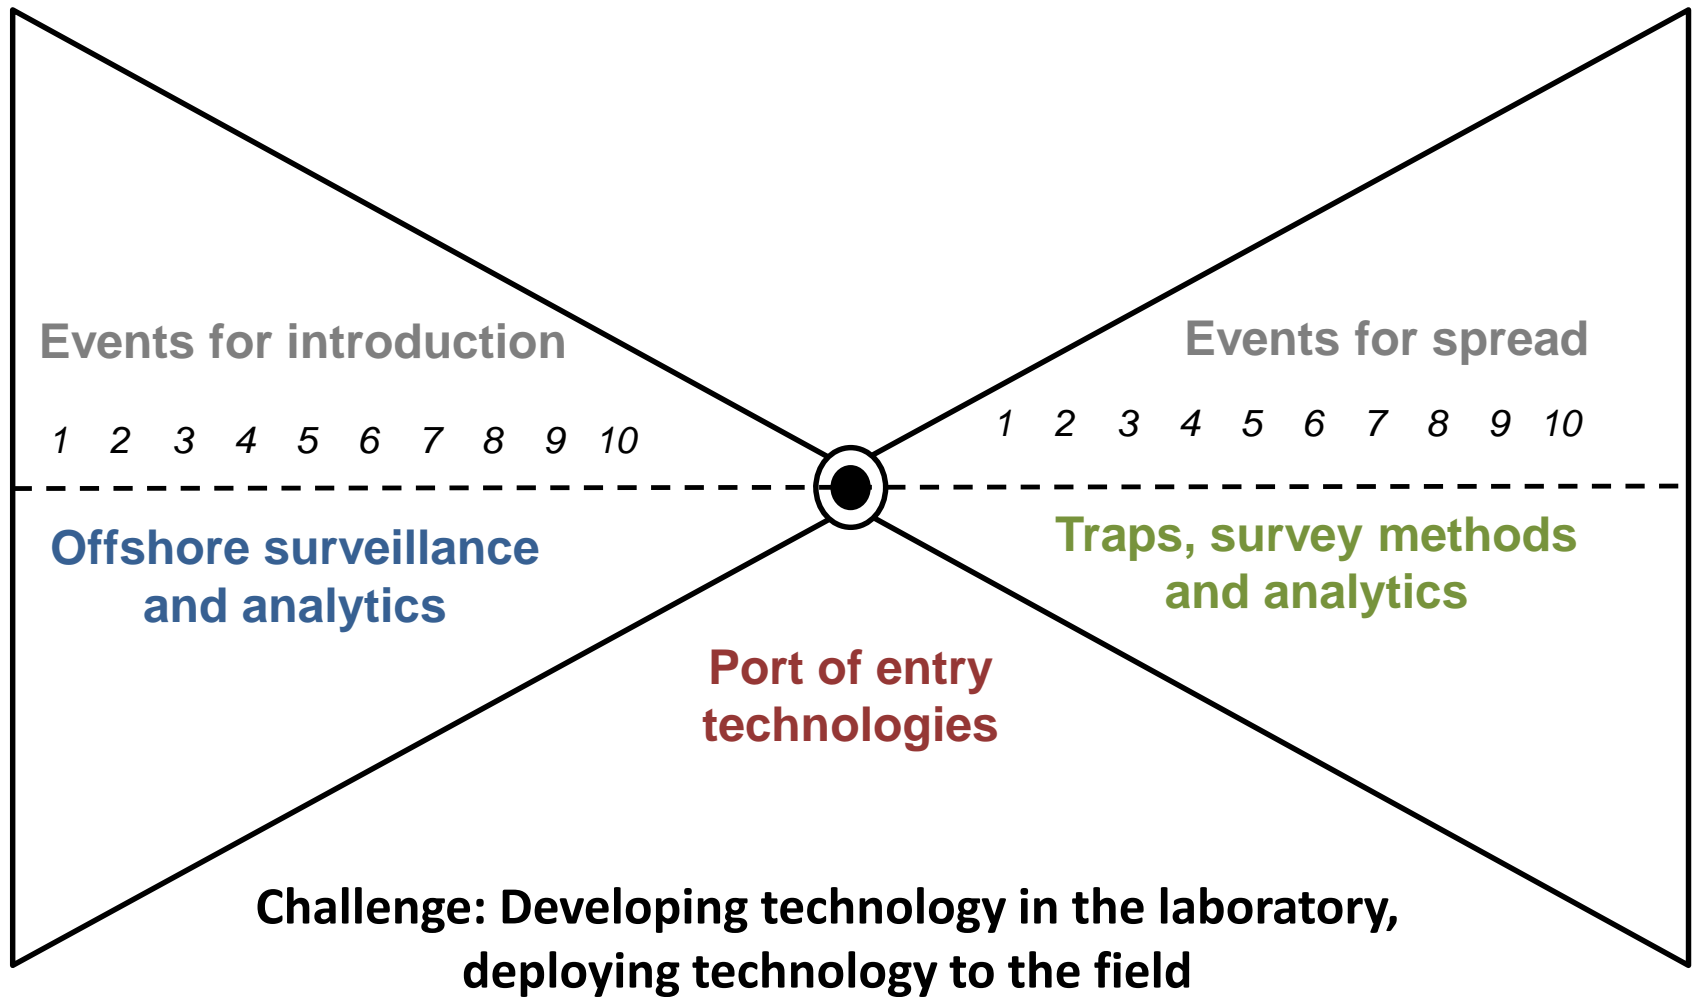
Events for introduction

1 2 3 4 5 6 7 8 9 10

Events for spread

1 2 3 4 5 6 7 8 9 10

Offshore surveillance and analytics

Traps, survey methods and analytics

Port of entry technologies

Challenge: Developing technology in the laboratory, deploying technology to the field